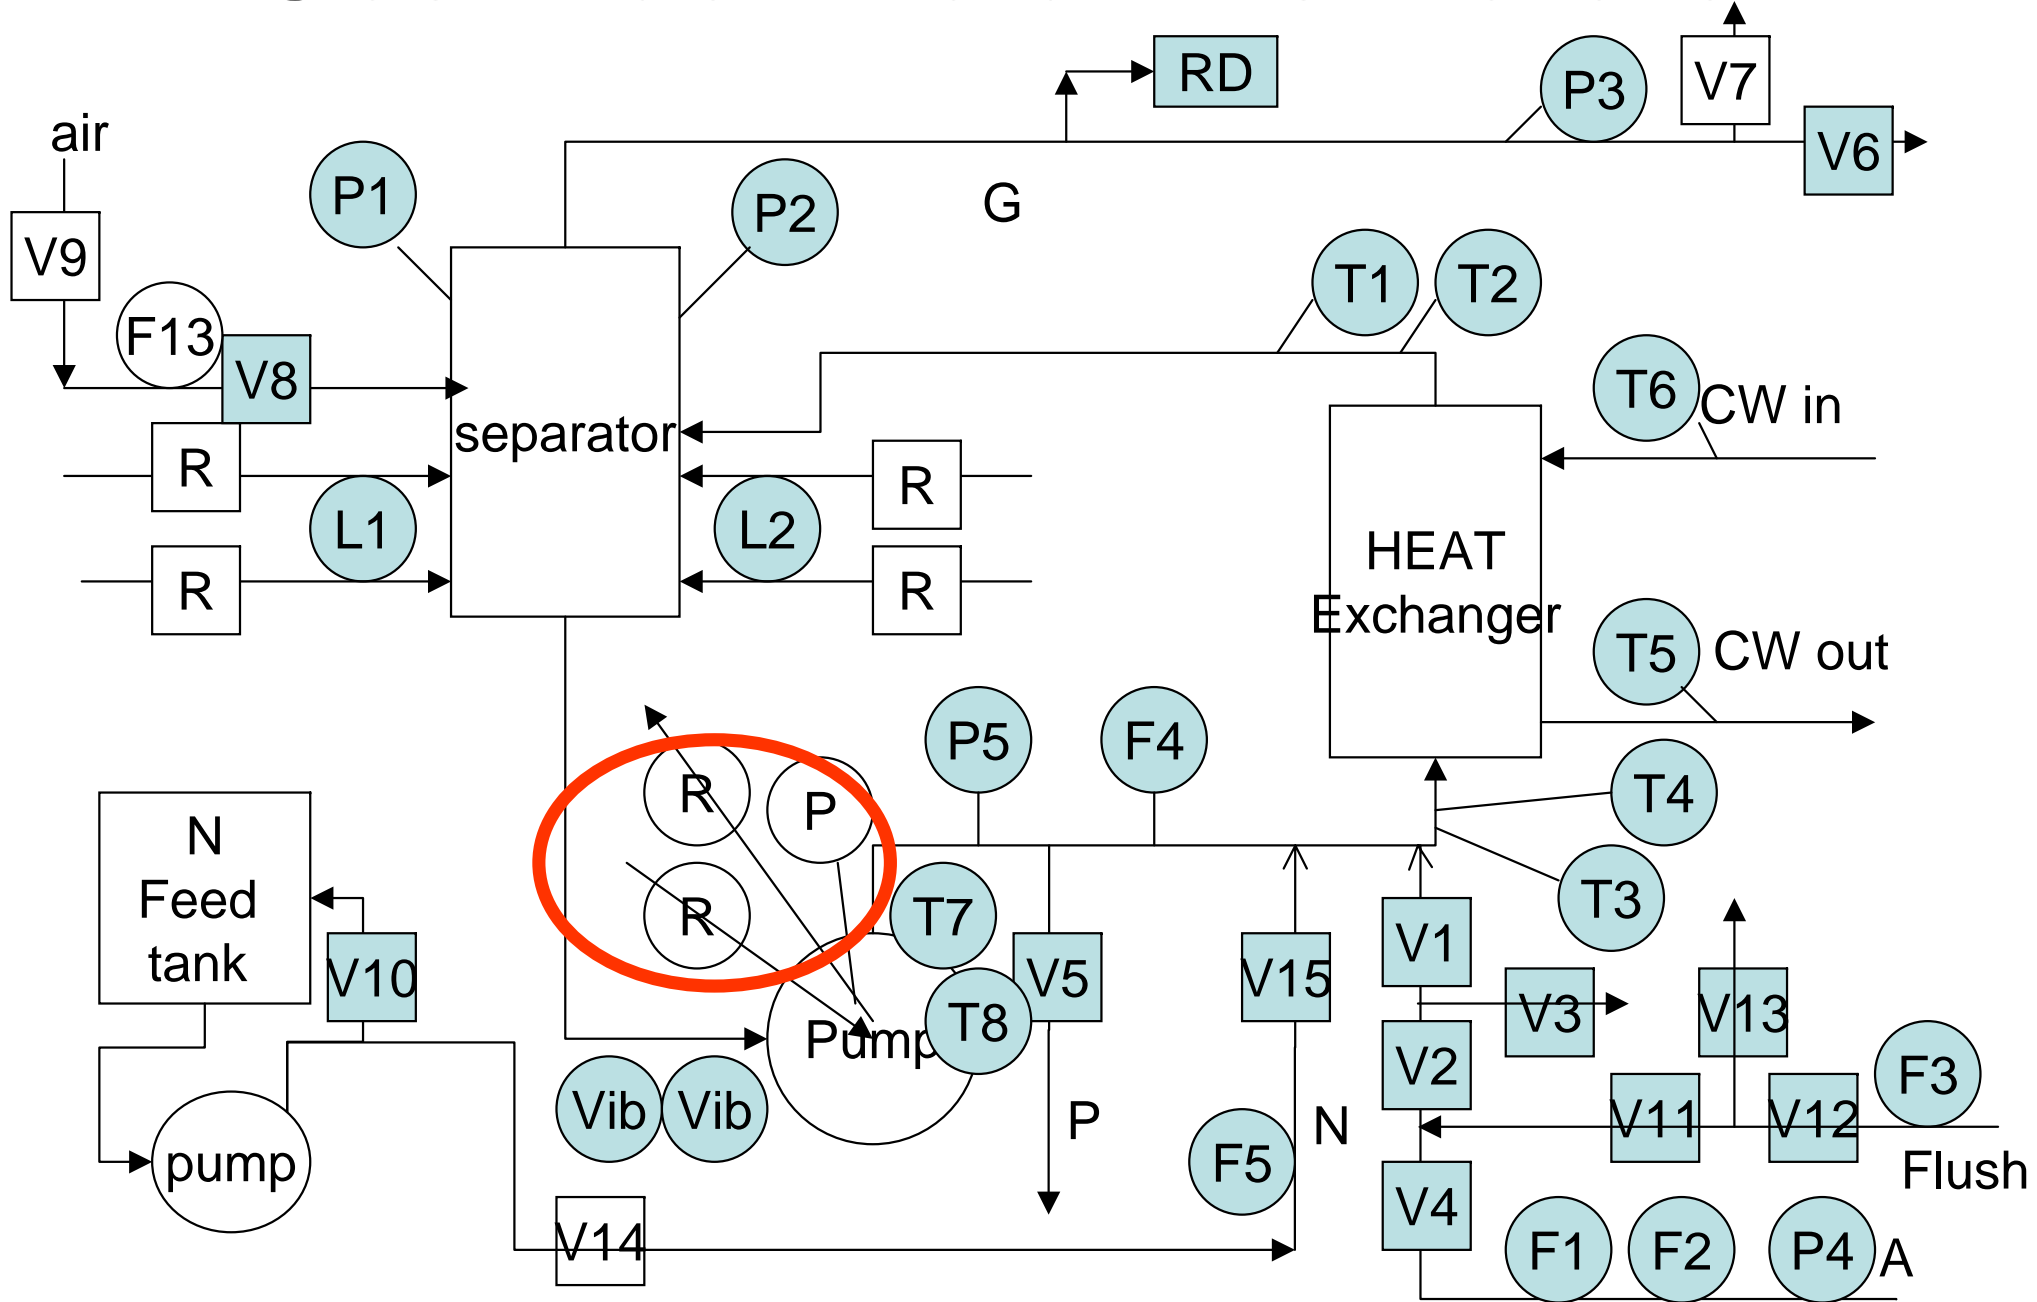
air
V9
F13
V8
P1
P2
RD
P3
V7
V6
G
T1
T2
separator
R
R
L1
L2
R
R
T6
CW in
HEAT Exchanger
T5
CW out
P5
F4
T4
R
P
R
T3
N Feed tank
T7
V10
V5
V15
V1
V3
V13
Pump
T8
V2
F3
Vib
Vib
P
N
V11
V12
pump
F5
Flush
V14
V4
F1
F2
P4
A